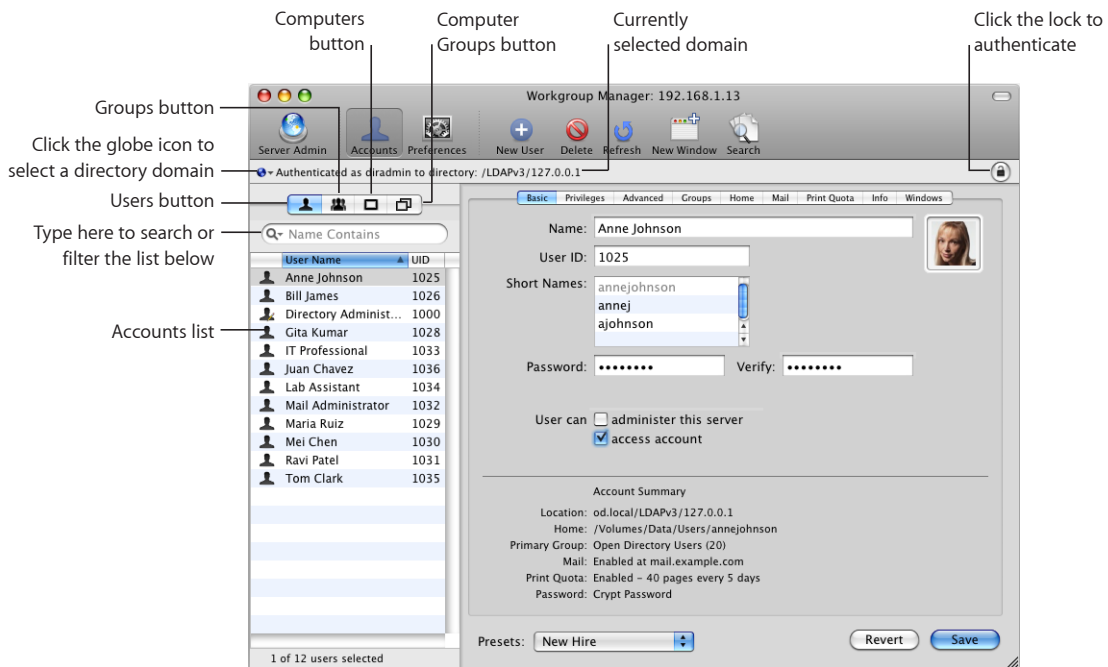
Computers button

Computer Groups button

Currently selected domain

Click the lock to authenticate

Groups button

Click the globe icon to select a directory domain

Users button

Type here to search or filter the list below

Accounts list

Workgroup Manager: 192.168.1.13

Server Admin Accounts Preferences New User Delete Refresh New Window Search

Authenticated as diradmin to directory: /LDAPv3/127.0.0.1

Name Contains

| User Name | UID |
|---|---|
| Anne Johnson | 1025 |
| Bill James | 1026 |
| Directory Administ... | 1000 |
| Gita Kumar | 1028 |
| IT Professional | 1033 |
| Juan Chavez | 1036 |
| Lab Assistant | 1034 |
| Mail Administrator | 1032 |
| Maria Ruiz | 1029 |
| Mei Chen | 1030 |
| Ravi Patel | 1031 |
| Tom Clark | 1035 |

1 of 12 users selected

Basic Privileges Advanced Groups Home Mail Print Quota Info Windows

Name: Anne Johnson

User ID: 1025

Short Names: annejohnson annej ajohnson

Password: •••••••• Verify: ••••••••

User can administer this server access account

Account Summary

Location: od.local/LDAPv3/127.0.0.1
Home: /Volumes/Data/Users/annejohnson
Primary Group: Open Directory Users (20)
Mail: Enabled at mail.example.com
Print Quota: Enabled – 40 pages every 5 days
Password: Crypt Password

Presets: New Hire

Revert Save